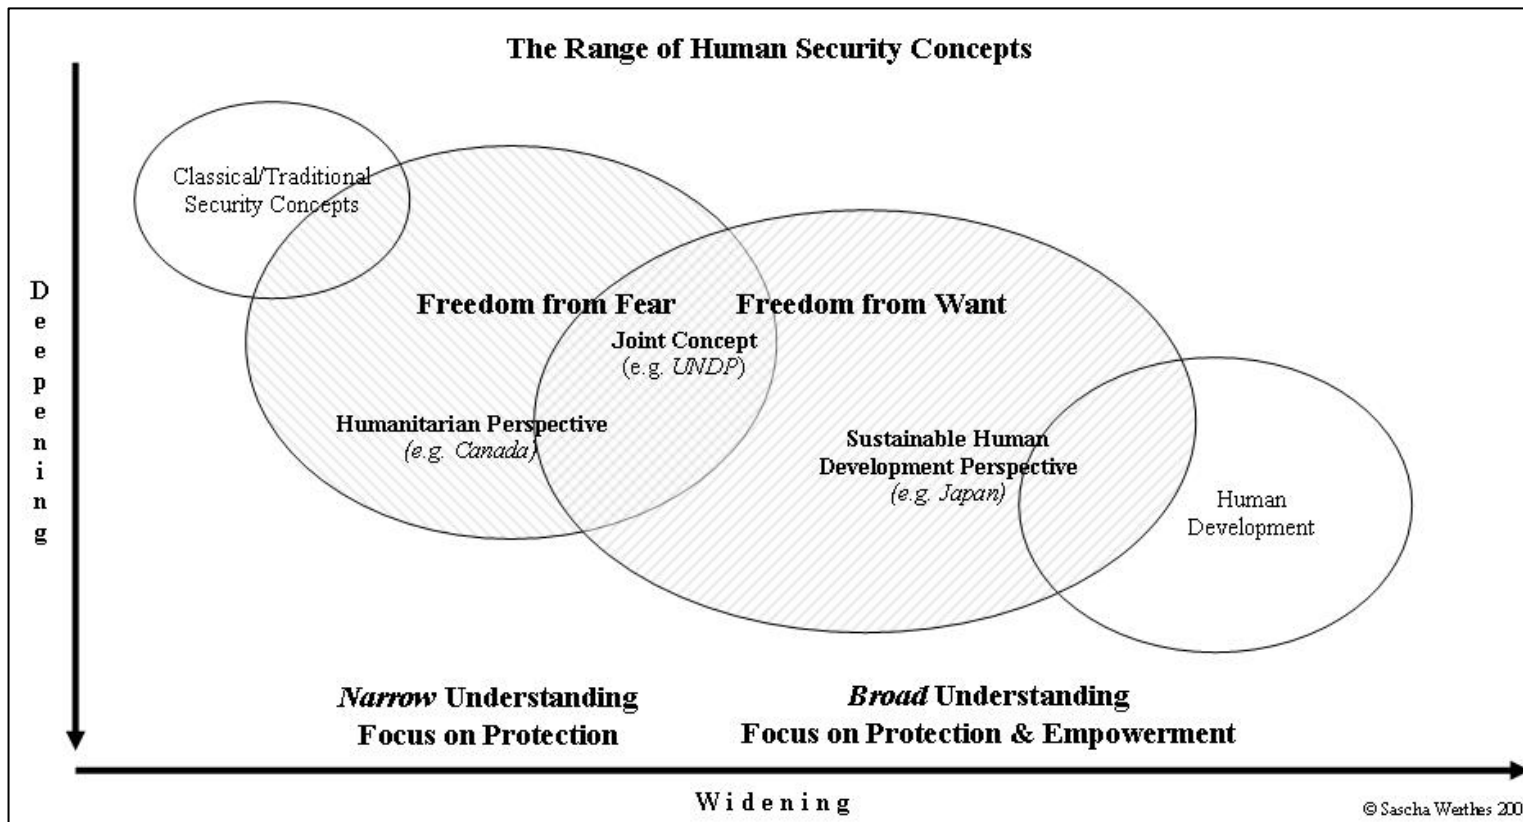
The Range of Human Security Concepts

Deepening

Classical/Traditional Security Concepts

Freedom from Fear

Freedom from Want

Joint Concept (e.g. UNDP)

Humanitarian Perspective (e.g. Canada)

Sustainable Human Development Perspective (e.g. Japan)

Human Development

Narrow Understanding
Focus on Protection

Broad Understanding
Focus on Protection & Empowerment

Widening

© Sascha Werthes 200